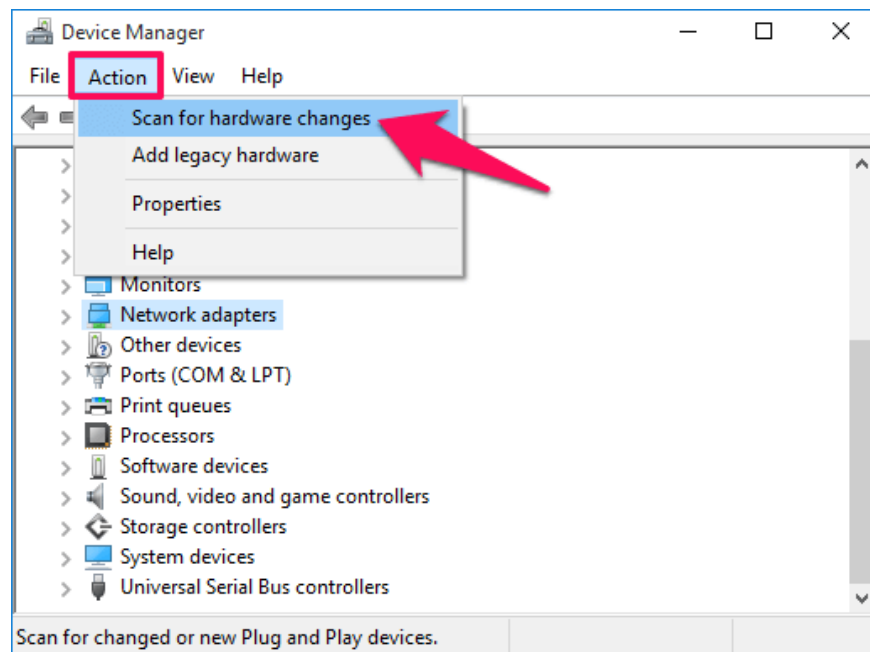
Device Manager

File Action View Help

Scan for hardware changes
Add legacy hardware
Properties
Help

Monitors
Network adapters
Other devices
Ports (COM & LPT)
Print queues
Processors
Software devices
Sound, video and game controllers
Storage controllers
System devices
Universal Serial Bus controllers

Scan for changed or new Plug and Play devices.